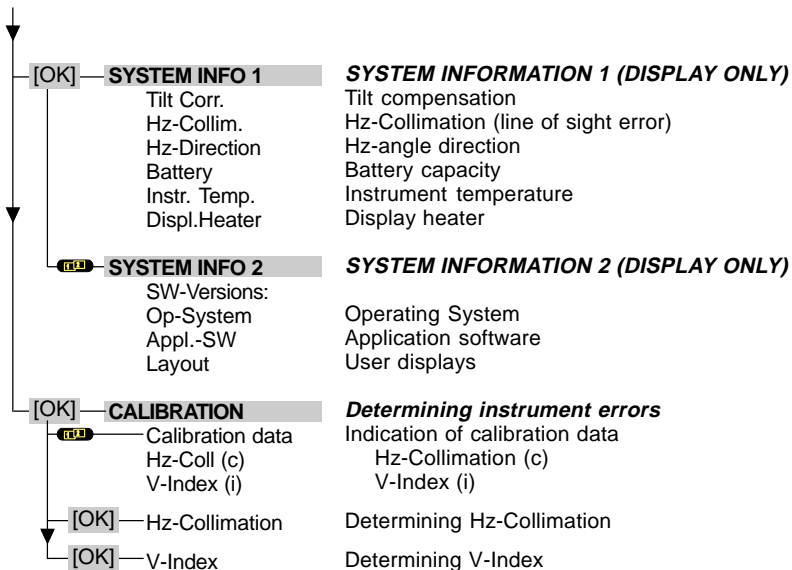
[OK] SYSTEM INFO 1
Tilt Corr.
Hz-Collim.
Hz-Direction
Battery
Instr. Temp.
Displ.Heater

SYSTEM INFORMATION 1 (DISPLAY ONLY)
Tilt compensation
Hz-Collimation (line of sight error)
Hz-angle direction
Battery capacity
Instrument temperature
Display heater

SYSTEM INFO 2
SW-Versions:
Op-System
Appl.-SW
Layout

SYSTEM INFORMATION 2 (DISPLAY ONLY)
Operating System
Application software
User displays

[OK] CALIBRATION
Calibration data
Hz-Coll (c)
V-Index (i)
[OK] Hz-Collimation
[OK] V-Index

Determining instrument errors
Indication of calibration data
Hz-Collimation (c)
V-Index (i)
Determining Hz-Collimation
Determining V-Index